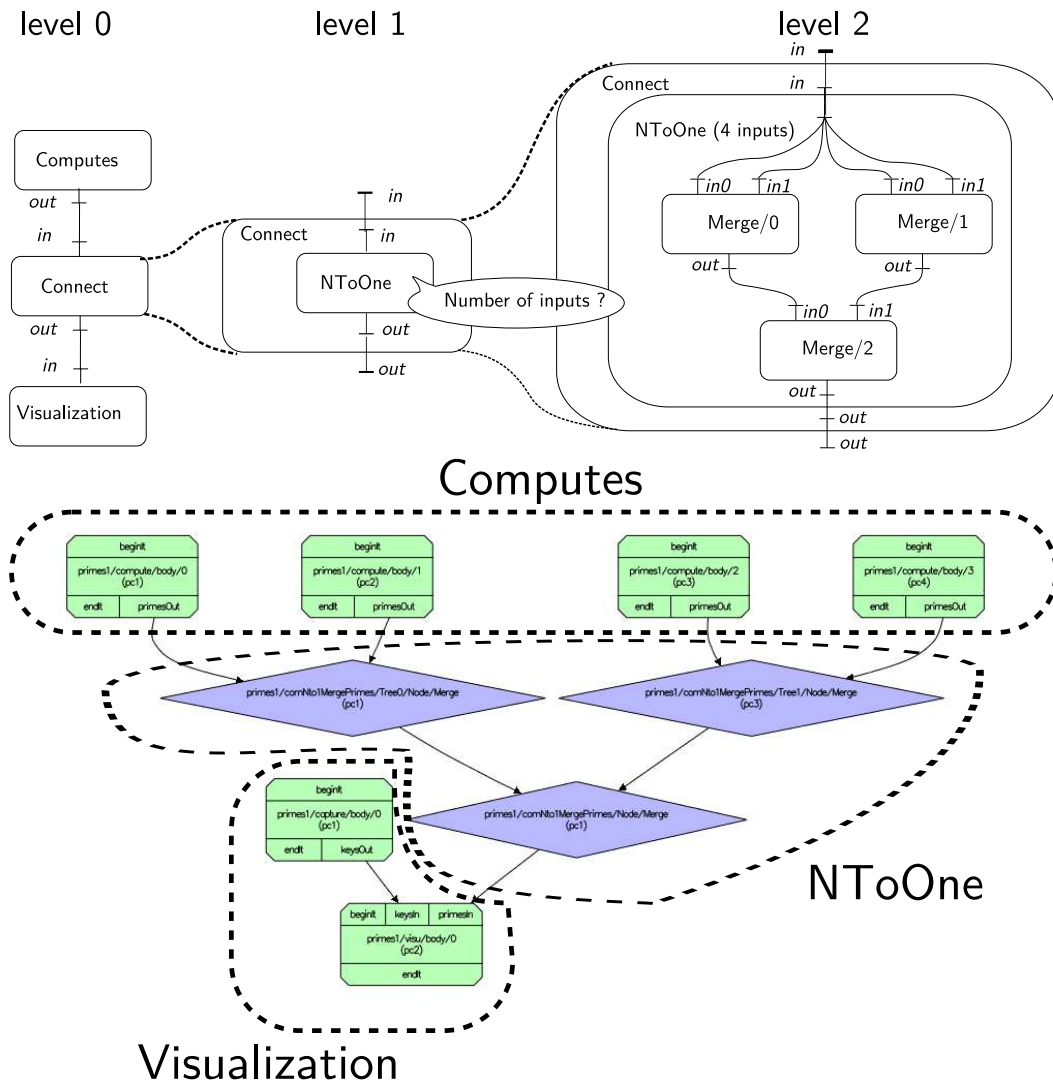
level 0

Computes
out
in
Connect
out
in
Visualization

level 1

in
Connect
in
NToOne
out
out
Number of inputs ?

level 2

in
Connect
in
NToOne (4 inputs)
in0
in1
in0
in1
Merge/0
Merge/1
out
out
in0
in1
Merge/2
out
out
out

Computes

beginIt
primes1/compute/body/0
(pc1)
endIt
primesOut

beginIt
primes1/compute/body/1
(pc2)
endIt
primesOut

beginIt
primes1/compute/body/2
(pc3)
endIt
primesOut

beginIt
primes1/compute/body/3
(pc4)
endIt
primesOut

primes1/comNto1MergePrimes/Tree0/Node/Merge
(pc1)

primes1/comNto1MergePrimes/Tree1/Node/Merge
(pc3)

beginIt
primes1/capture/body/0
(pc1)
endIt
keysOut

primes1/comNto1MergePrimes/Node/Merge
(pc1)

NToOne

beginIt
keysIn
primesIn
primes1/visu/body/0
(pc2)
endIt

Visualization